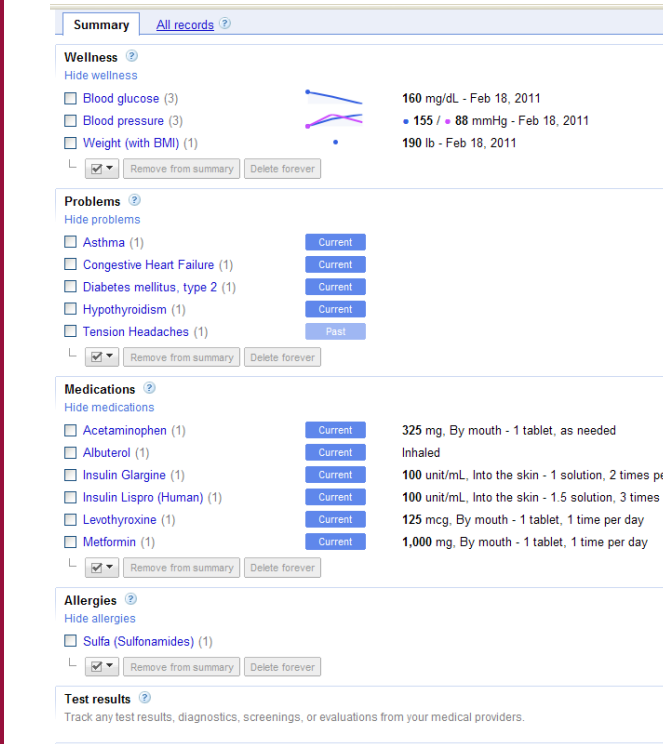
Summary All records ?

Wellness ?
Hide wellness

Blood glucose (3) 160 mg/dL - Feb 18, 2011
Blood pressure (3) • 155 / • 88 mmHg - Feb 18, 2011
Weight (with BMI) (1) 190 lb - Feb 18, 2011

Remove from summary Delete forever

Problems ?
Hide problems

Asthma (1) Current
Congestive Heart Failure (1) Current
Diabetes mellitus, type 2 (1) Current
Hypothyroidism (1) Current
Tension Headaches (1) Past

Remove from summary Delete forever

Medications ?
Hide medications

Acetaminophen (1) Current 325 mg, By mouth - 1 tablet, as needed
Albuterol (1) Current Inhaled
Insulin Glargine (1) Current 100 unit/mL, Into the skin - 1 solution, 2 times pe
Insulin Lispro (Human) (1) Current 100 unit/mL, Into the skin - 1.5 solution, 3 times
Levothyroxine (1) Current 125 mcg, By mouth - 1 tablet, 1 time per day
Metformin (1) Current 1,000 mg, By mouth - 1 tablet, 1 time per day

Remove from summary Delete forever

Allergies ?
Hide allergies

Sulfa (Sulfonamides) (1)

Remove from summary Delete forever

Test results ?
Track any test results, diagnostics, screenings, or evaluations from your medical providers.